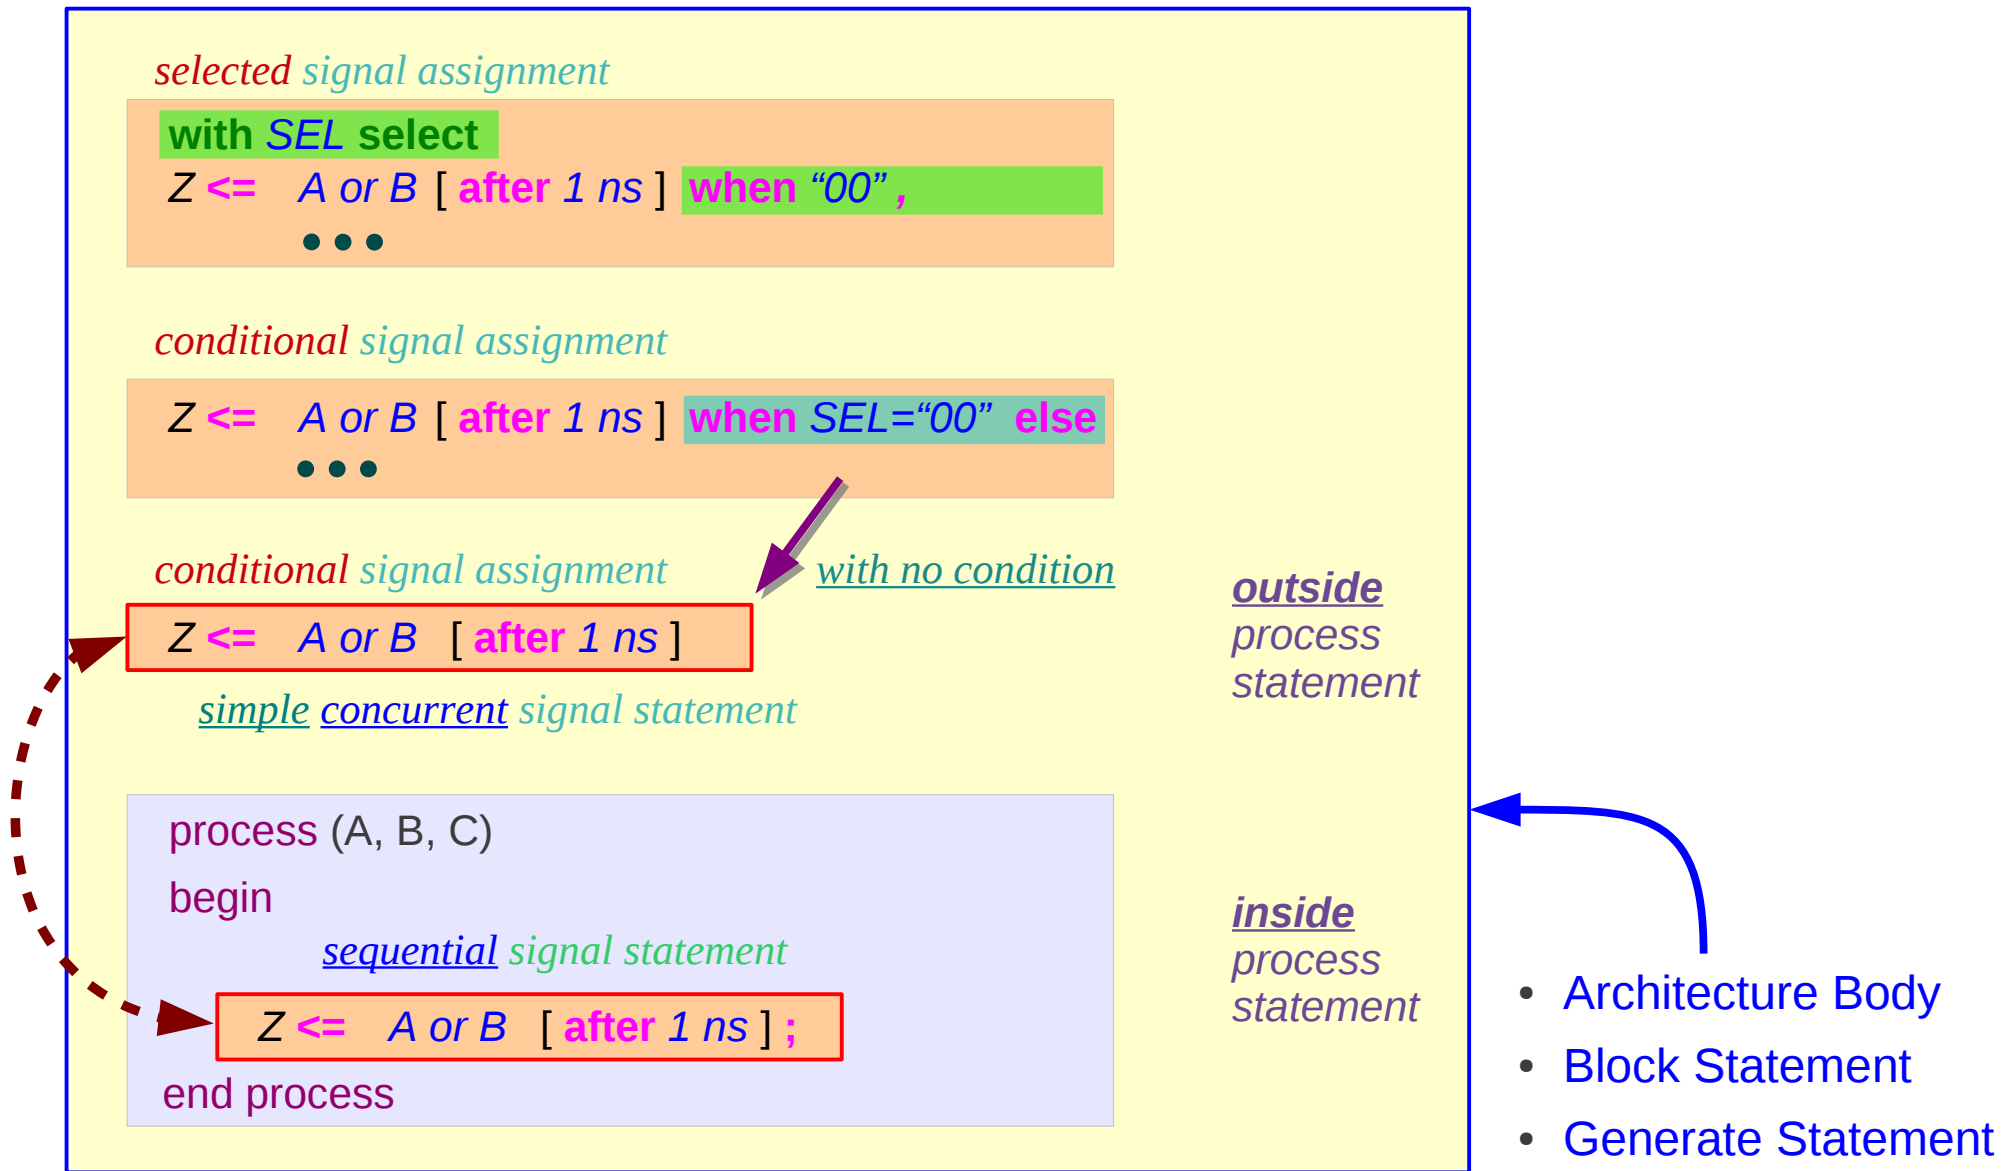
selected signal assignment

with SEL select
Z <= A or B [ after 1 ns ] when “00” ,
• • •

conditional signal assignment

Z <= A or B [ after 1 ns ] when SEL=“00” else
• • •

conditional signal assignment

with no condition

Z <= A or B [ after 1 ns ]

simple concurrent signal statement

outside process statement

process (A, B, C)
begin
sequential signal statement
Z <= A or B [ after 1 ns ] ;
end process

inside process statement

• Architecture Body
• Block Statement
• Generate Statement